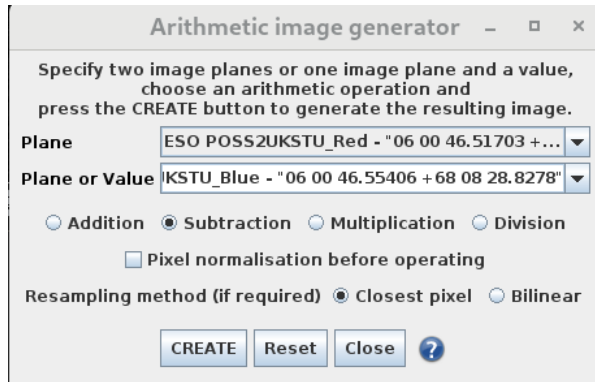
Arithmetic image generator

Specify two image planes or one image plane and a value, choose an arithmetic operation and press the CREATE button to generate the resulting image.

Plane ESO POSS2UKSTU_Red - "06 00 46.51703 +...

Plane or Value IKSTU_Blue - "06 00 46.55406 +68 08 28.8278"

Addition Subtraction Multiplication Division

Pixel normalisation before operating

Resampling method (if required) Closest pixel Bilinear

CREATE Reset Close ?